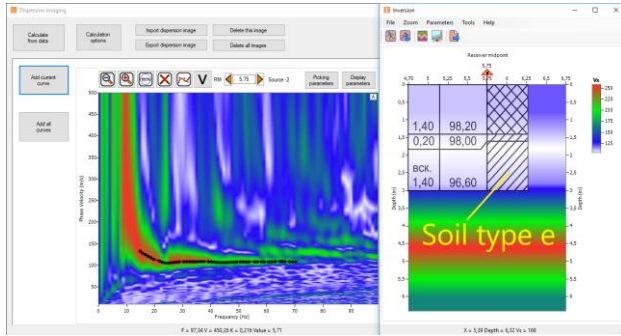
Dispersion imaging

Calculate from data

Calculation options

Import dispersion image

Export dispersion image

Delete this image

Delete all images

Add current curve

Add all curves

RM 5.75 Source -2

Picking parameters

Display parameters

Phase Velocity (m/s)

500
450
400
350
300
250
200
150
100
50

0 10 20 30 40 50 60 70 80 90

Frequency (Hz)

F = 97,34 V = 450,28 K = 0,216 Value = 5,71

Inversion

File Zoom Parameters Tools Help

Receiver midpoint

5,75

4,75 5 5,25 5,5 5,75 6 6,25 6,5 6,75

Depth (m)

0,5
1
1,5
2
2,5
3
3,5
4
4,5
5
5,5
6

1,40 98,20
0,20 98,00
ВСК.
1,40 96,60

Soil type e

Vs

250
225
200
175
150
125

X = 5,59 Depth = 6,32 Vs = 166